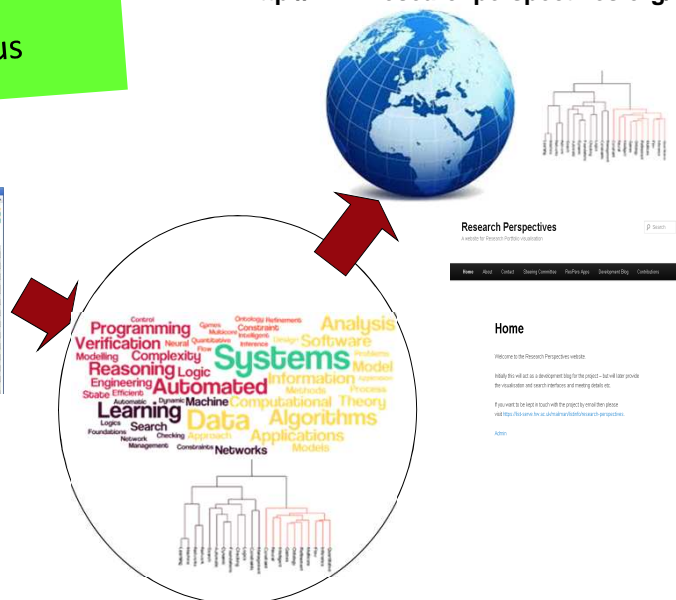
us

Research Perspectives

A website for Research Portfolio visualisation

Search

Home About Contact Steering Committee ResPers Apps Development Blog Contributors

Home

Welcome to the Research Perspectives website.

Initially this will act as a development blog for the project – but will later provide the visualisation and search interfaces and meeting details etc.

If you want to be kept in touch with the project by email then please visit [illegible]

Admin

Control Games Ontology Refinement Programming Multicore Constraint Intelligent Analysis Verification Neural Quantitative Inference Design Software Modelling Complexity Flow Systems Problems Reasoning Logic Model Engineering Automated Information Application State Efficient Automatic Dynamic Machine Computational Theory Methods Process Learning Logics Search Data Algorithms Foundations Network Checking Approach Applications Management Constraints Networks Models